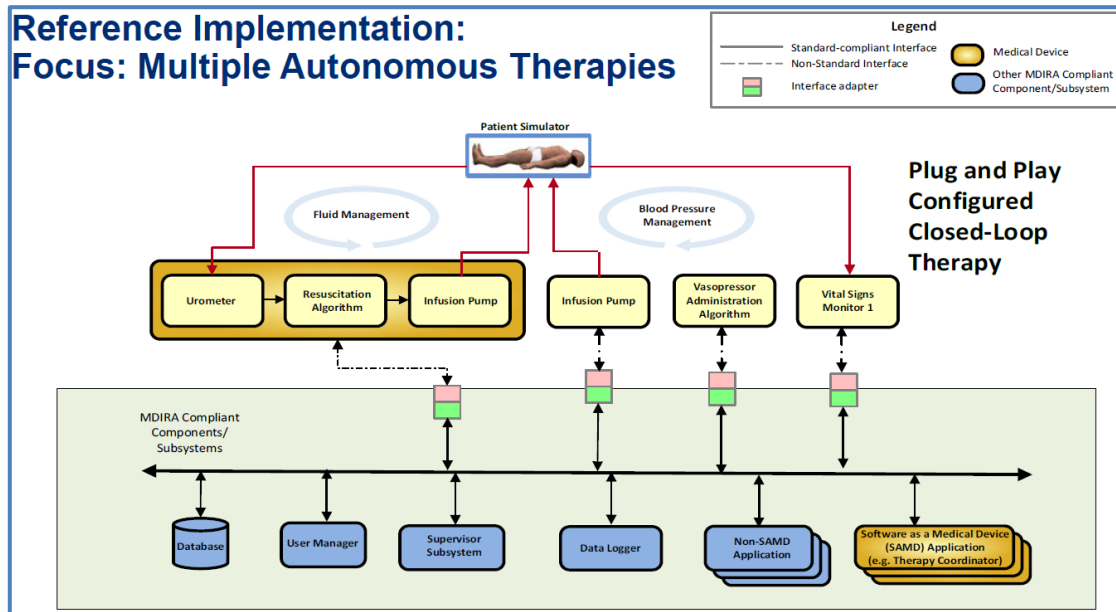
Reference Implementation:
Focus: Multiple Autonomous Therapies

Legend
Standard-compliant Interface
Non-Standard Interface
Interface adapter
Medical Device
Other MDIRA Compliant Component/Subsystem

Patient Simulator

Plug and Play Configured Closed-Loop Therapy

Fluid Management

Blood Pressure Management

Urometer

Resuscitation Algorithm

Infusion Pump

Infusion Pump

Vasopressor Administration Algorithm

Vital Signs Monitor 1

MDIRA Compliant Components/ Subsystems

Database

User Manager

Supervisor Subsystem

Data Logger

Non-SAMD Application

Software as a Medical Device (SAMD) Application (e.g. Therapy Coordinator)